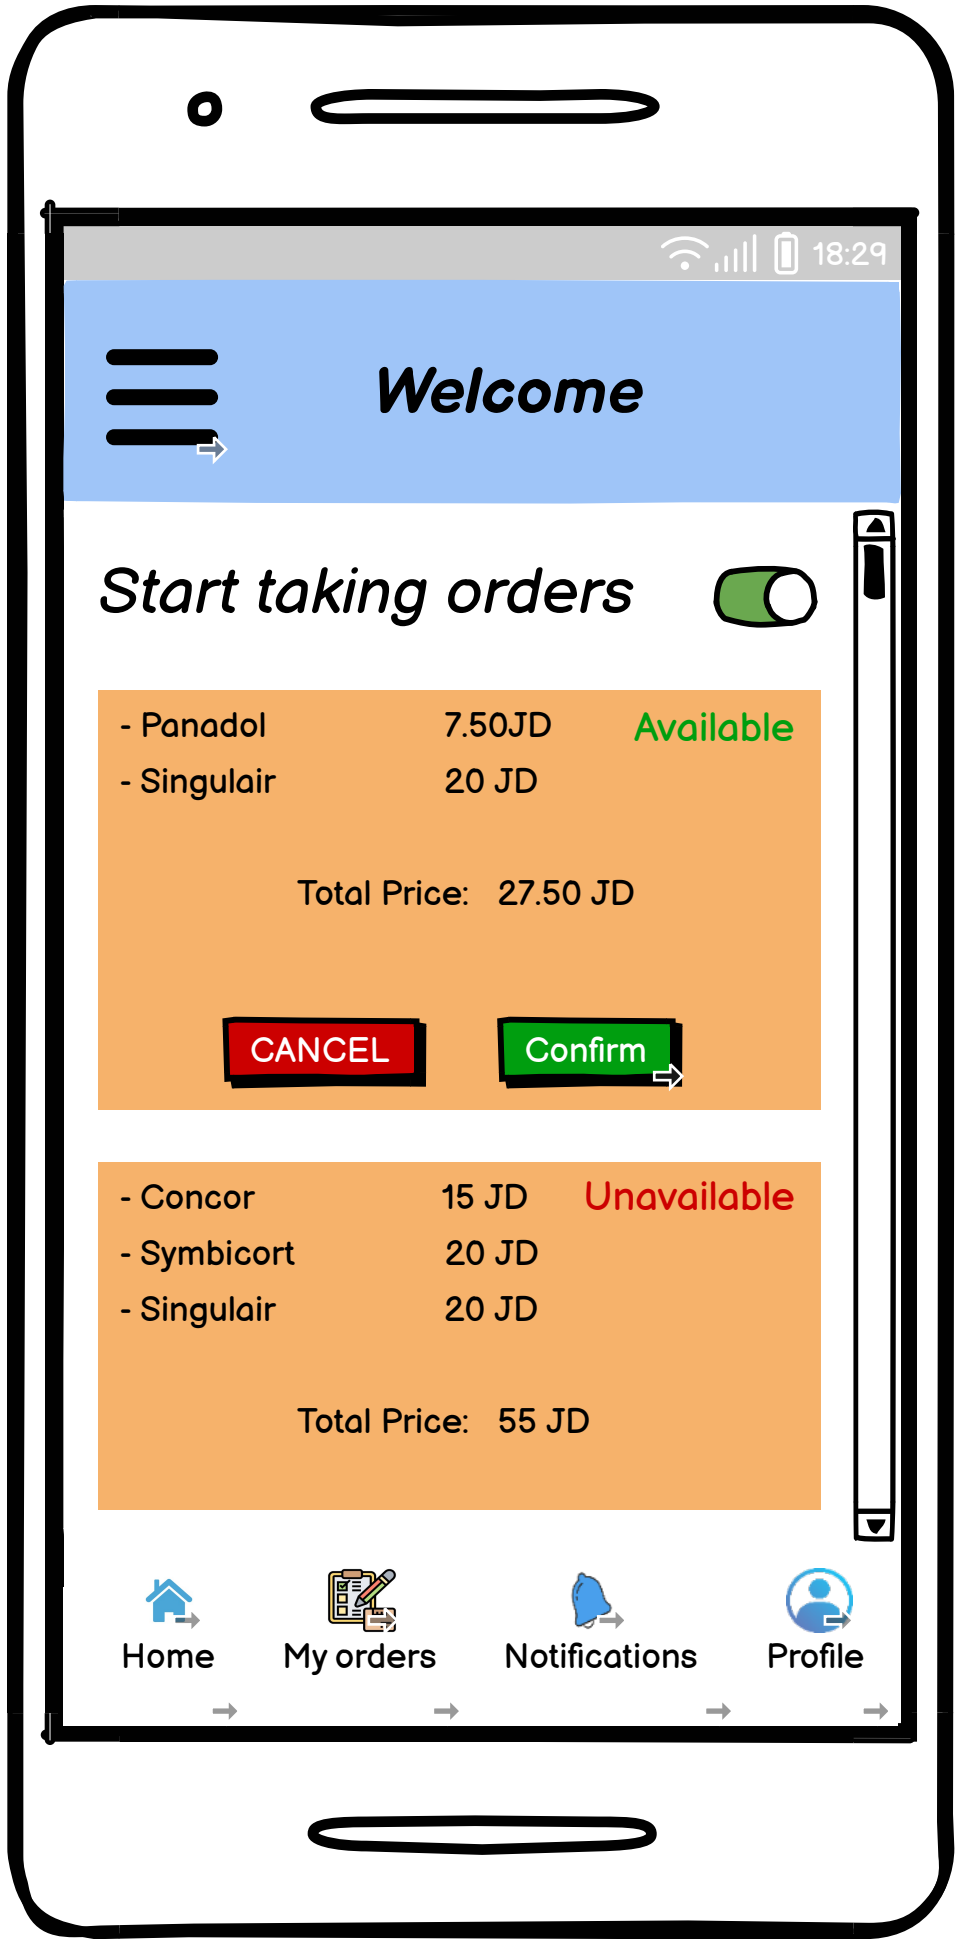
18:29

Welcome

Start taking orders

- Panadol 7.50JD Available
- Singulair 20 JD

Total Price: 27.50 JD

CANCEL Confirm

- Concor 15 JD Unavailable
- Symbicort 20 JD
- Singulair 20 JD

Total Price: 55 JD

Home My orders Notifications Profile